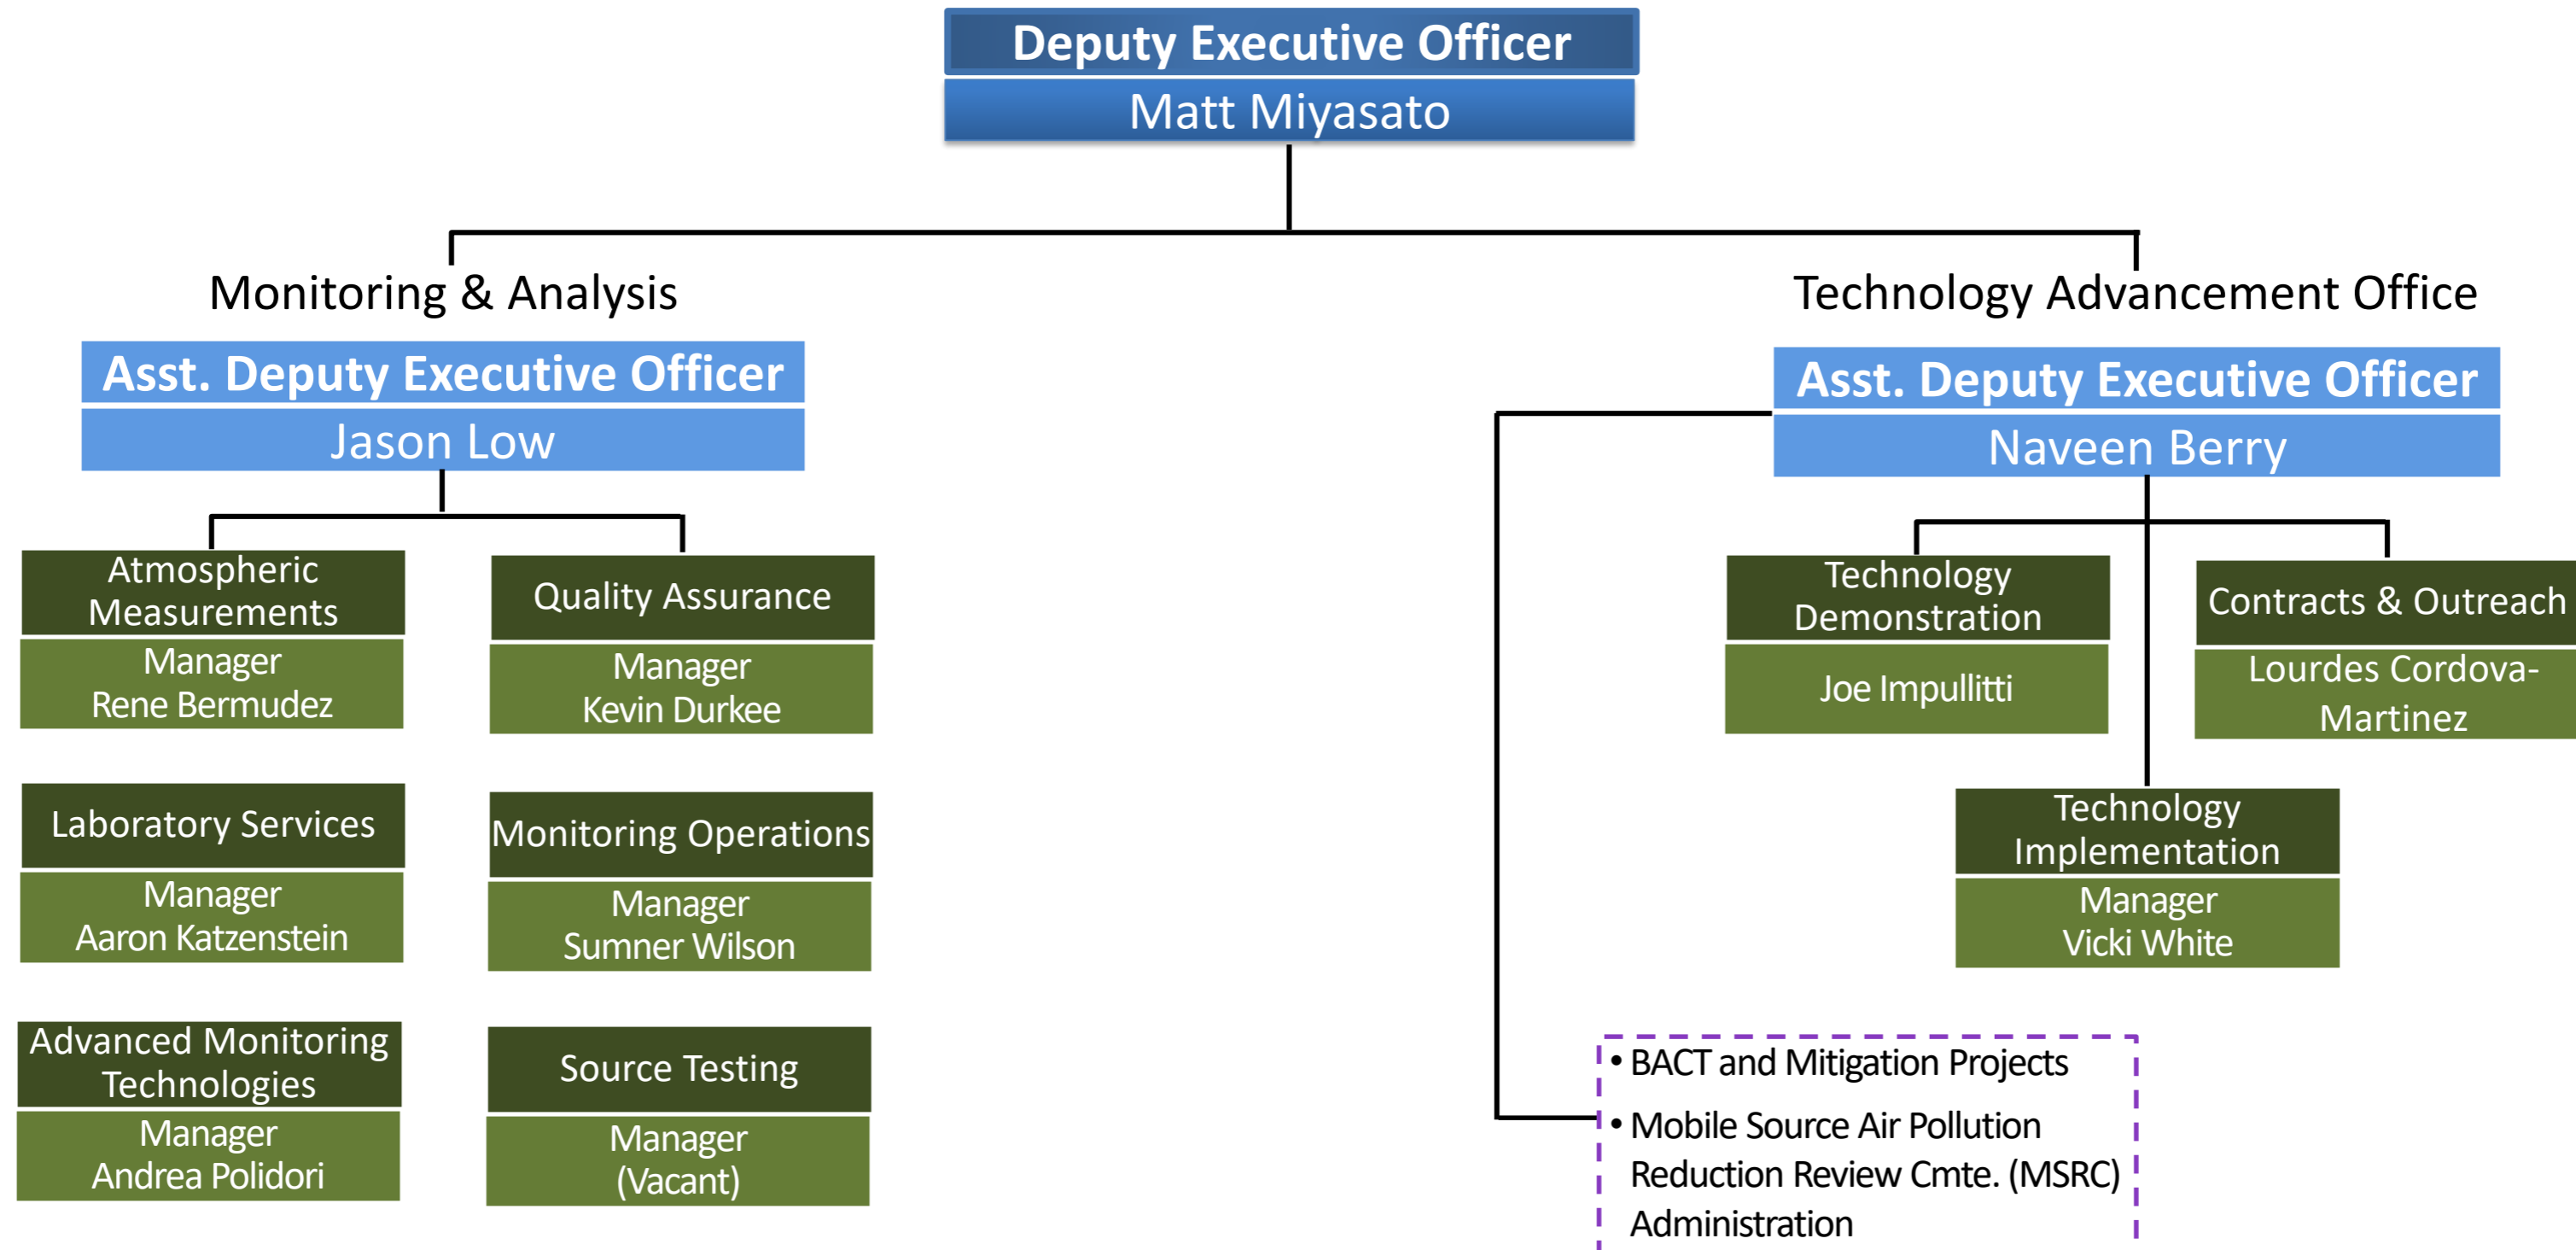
Deputy Executive Officer
Matt Miyasato

Monitoring & Analysis

Asst. Deputy Executive Officer
Jason Low

Atmospheric Measurements
Manager
Rene Bermudez

Quality Assurance
Manager
Kevin Durkee

Laboratory Services
Manager
Aaron Katzenstein

Monitoring Operations
Manager
Sumner Wilson

Advanced Monitoring Technologies
Manager
Andrea Polidori

Source Testing
Manager
(Vacant)

Technology Advancement Office

Asst. Deputy Executive Officer
Naveen Berry

Technology Demonstration
Joe Impullitti

Contracts & Outreach
Lourdes Cordova-Martinez

Technology Implementation
Manager
Vicki White

• BACT and Mitigation Projects
• Mobile Source Air Pollution Reduction Review Cmte. (MSRC) Administration